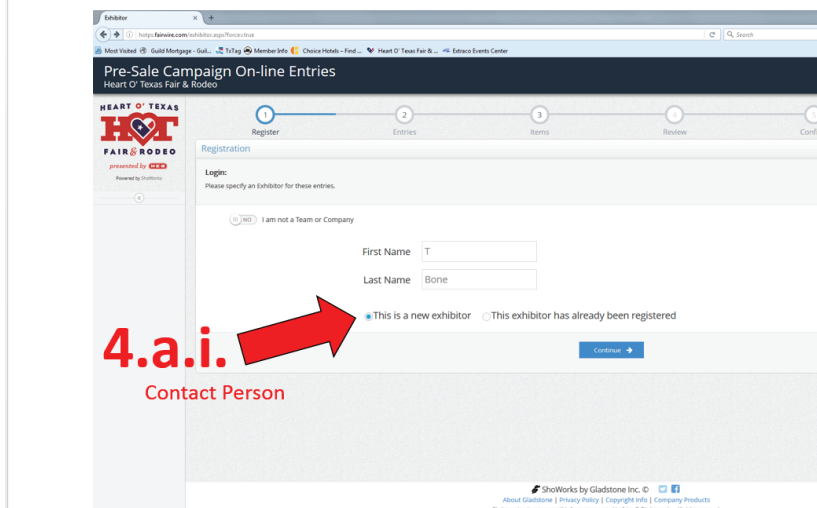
Exhibitor × +

https://fairwire.com/exhibitor.aspx?force=true

Search

Most Visited Guild Mortgage - Guil... TxTag Member Info Choice Hotels – Find ... Heart O' Texas Fair & ... Extraco Events Center

Pre-Sale Campaign On-line Entries
Heart O' Texas Fair & Rodeo

HEART O' TEXAS
HOT
FAIR & RODEO
presented by HEB
Powered by ShoWorks

1 Register
2 Entries
3 Items
4 Review
5 Conf

Registration

Login:
Please specify an Exhibitor for these entries.

NO I am not a Team or Company

First Name T

Last Name Bone

This is a new exhibitor This exhibitor has already been registered

Continue

4.a.i.

Contact Person

ShoWorks by Gladstone Inc. ©
About Gladstone | Privacy Policy | Copyright Info | Company Products